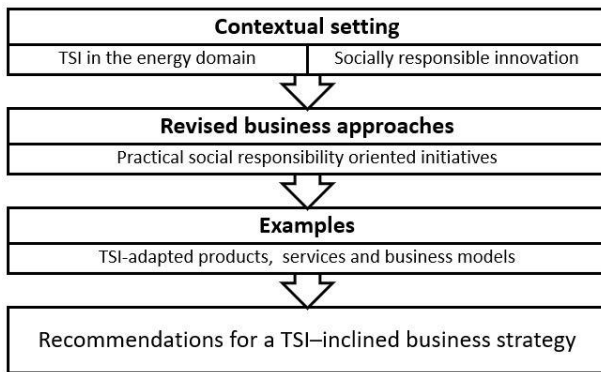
Contextual setting

TSI in the energy domain

Socially responsible innovation

Revised business approaches

Practical social responsibility oriented initiatives

Examples

TSI-adapted products, services and business models

Recommendations for a TSI–inclined business strategy